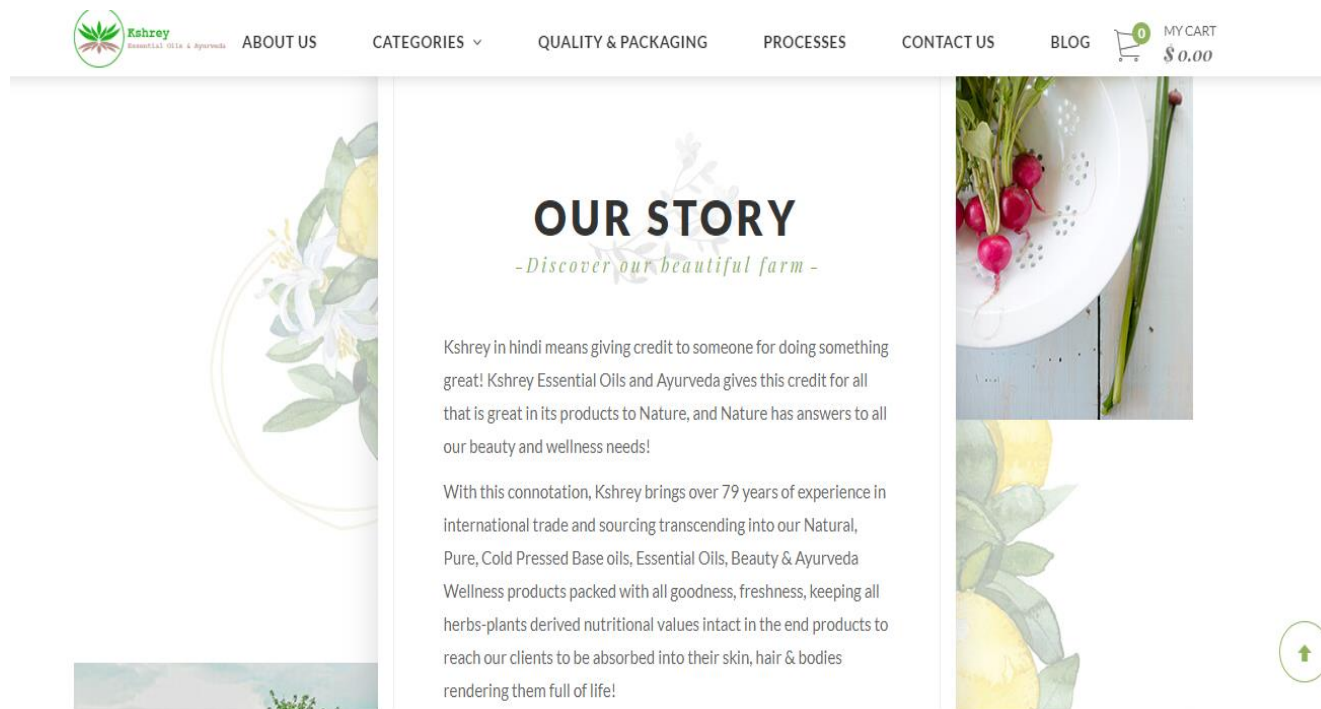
Kshrey
Essential Oils & Ayurveda

ABOUT US CATEGORIES QUALITY & PACKAGING PROCESSES CONTACT US BLOG 0 MY CART $0.00

OUR STORY
-Discover our beautiful farm-

Kshrey in hindi means giving credit to someone for doing something great! Kshrey Essential Oils and Ayurveda gives this credit for all that is great in its products to Nature, and Nature has answers to all our beauty and wellness needs!

With this connotation, Kshrey brings over 79 years of experience in international trade and sourcing transcending into our Natural, Pure, Cold Pressed Base oils, Essential Oils, Beauty & Ayurveda Wellness products packed with all goodness, freshness, keeping all herbs-plants derived nutritional values intact in the end products to reach our clients to be absorbed into their skin, hair & bodies rendering them full of life!